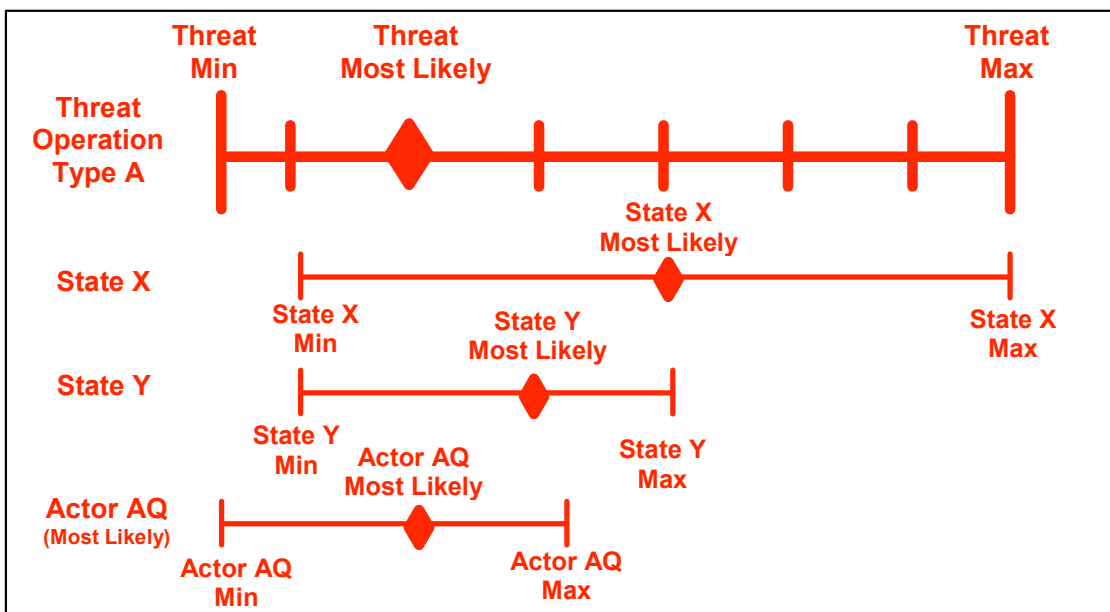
Threat Min

Threat Most Likely

Threat Max

Threat Operation Type A

State X Most Likely

State X

State X Min

State X Max

State Y Most Likely

State Y

State Y Min

State Y Max

Actor AQ Most Likely

Actor AQ (Most Likely)

Actor AQ Min

Actor AQ Max